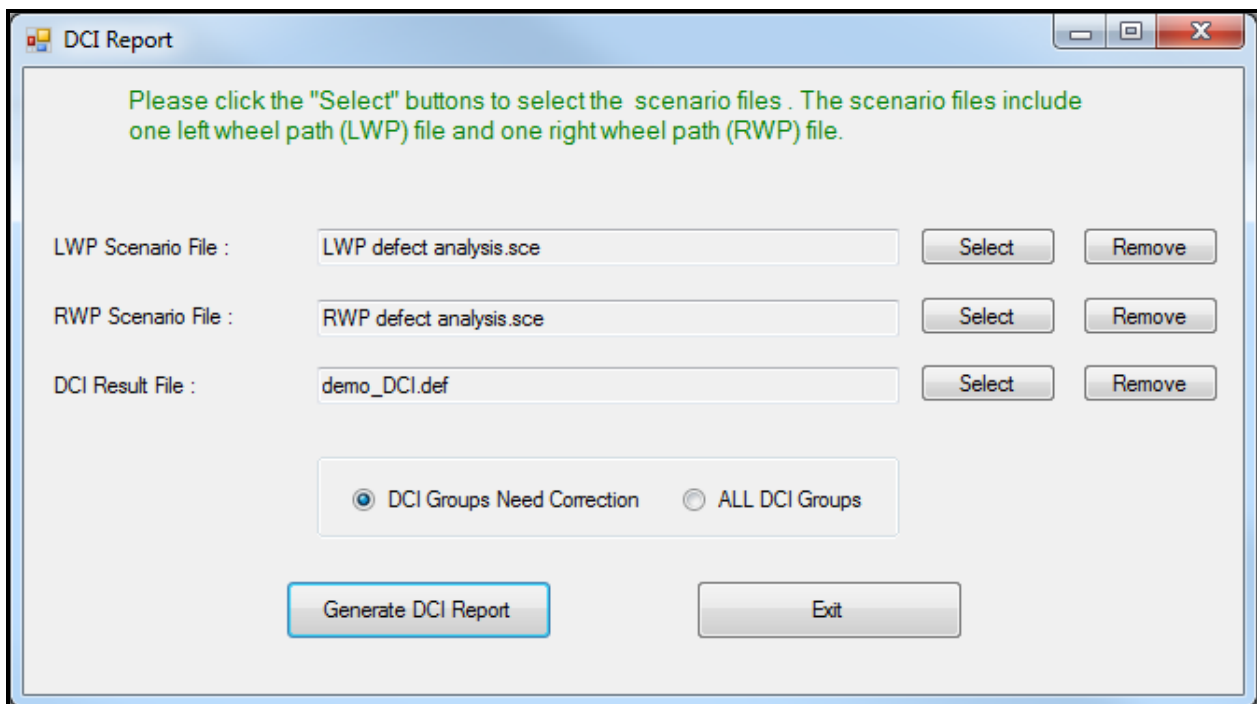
DCI Report

Please click the "Select" buttons to select the scenario files . The scenario files include one left wheel path (LWP) file and one right wheel path (RWP) file.

LWP Scenario File : LWP defect analysis.sce Select Remove

RWP Scenario File : RWP defect analysis.sce Select Remove

DCI Result File : demo_DCI.def Select Remove

DCI Groups Need Correction ALL DCI Groups

Generate DCI Report Exit